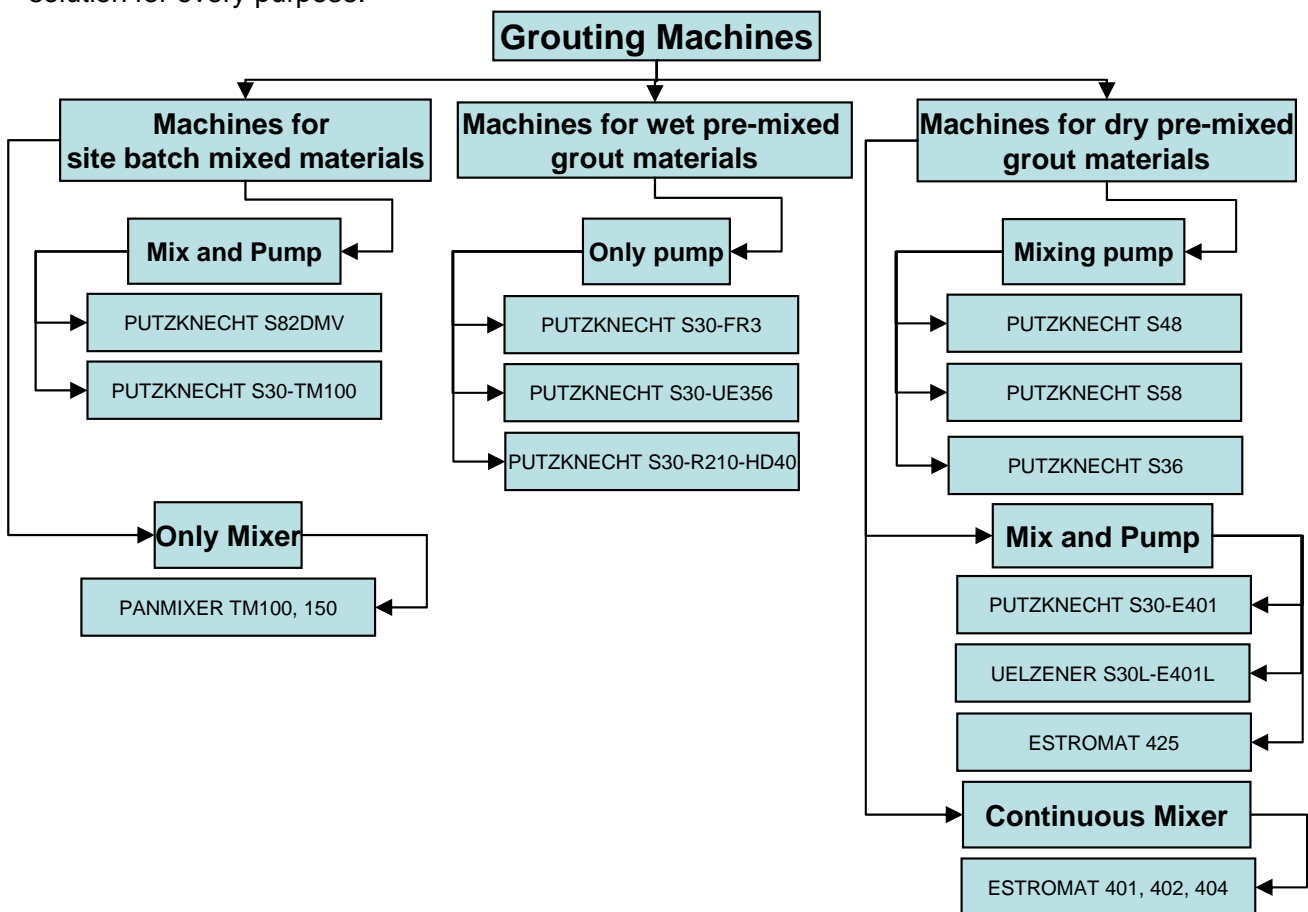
solution for every purpose.

Grouting Machines

Machines for site batch mixed materials

Mix and Pump

PUTZKNECHT S82DMV

PUTZKNECHT S30-TM100

Only Mixer

PANMIXER TM100, 150

Machines for wet pre-mixed grout materials

Only pump

PUTZKNECHT S30-FR3

PUTZKNECHT S30-UE356

PUTZKNECHT S30-R210-HD40

Machines for dry pre-mixed grout materials

Mixing pump

PUTZKNECHT S48

PUTZKNECHT S58

PUTZKNECHT S36

Mix and Pump

PUTZKNECHT S30-E401

UELZENER S30L-E401L

ESTROMAT 425

Continuous Mixer

ESTROMAT 401, 402, 404